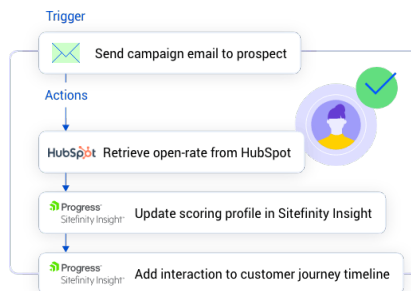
Trigger

Send campaign email to prospect

Actions

HubSpot Retrieve open-rate from HubSpot

Progress Sitefinity Insight Update scoring profile in Sitefinity Insight

Progress Sitefinity Insight Add interaction to customer journey timeline